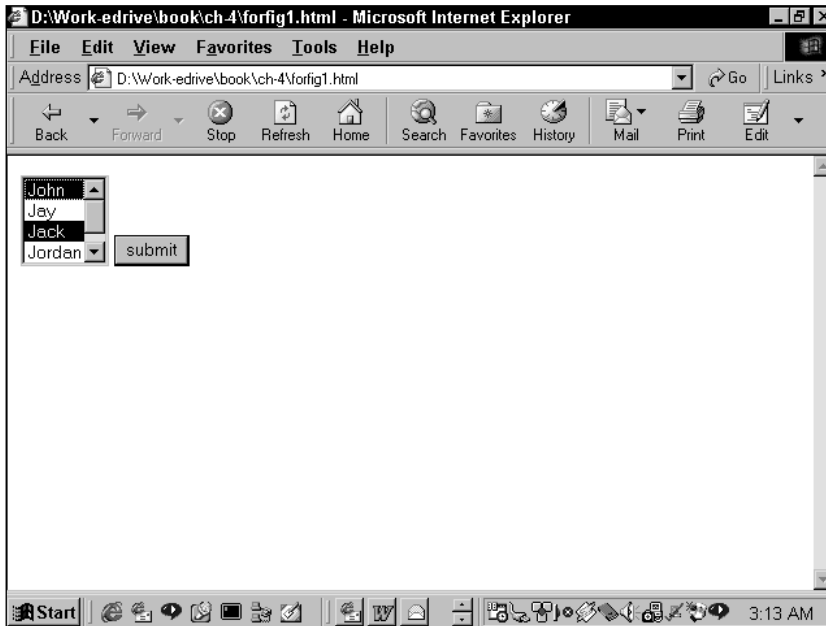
D:\Work-edrive\book\ch-4\forfig1.html - Microsoft Internet Explorer

File Edit View Favorites Tools Help

Address D:\Work-edrive\book\ch-4\forfig1.html Go Links

Back Forward Stop Refresh Home Search Favorites History Mail Print Edit

John
Jay
Jack
Jordan

submit

Start 3:13 AM